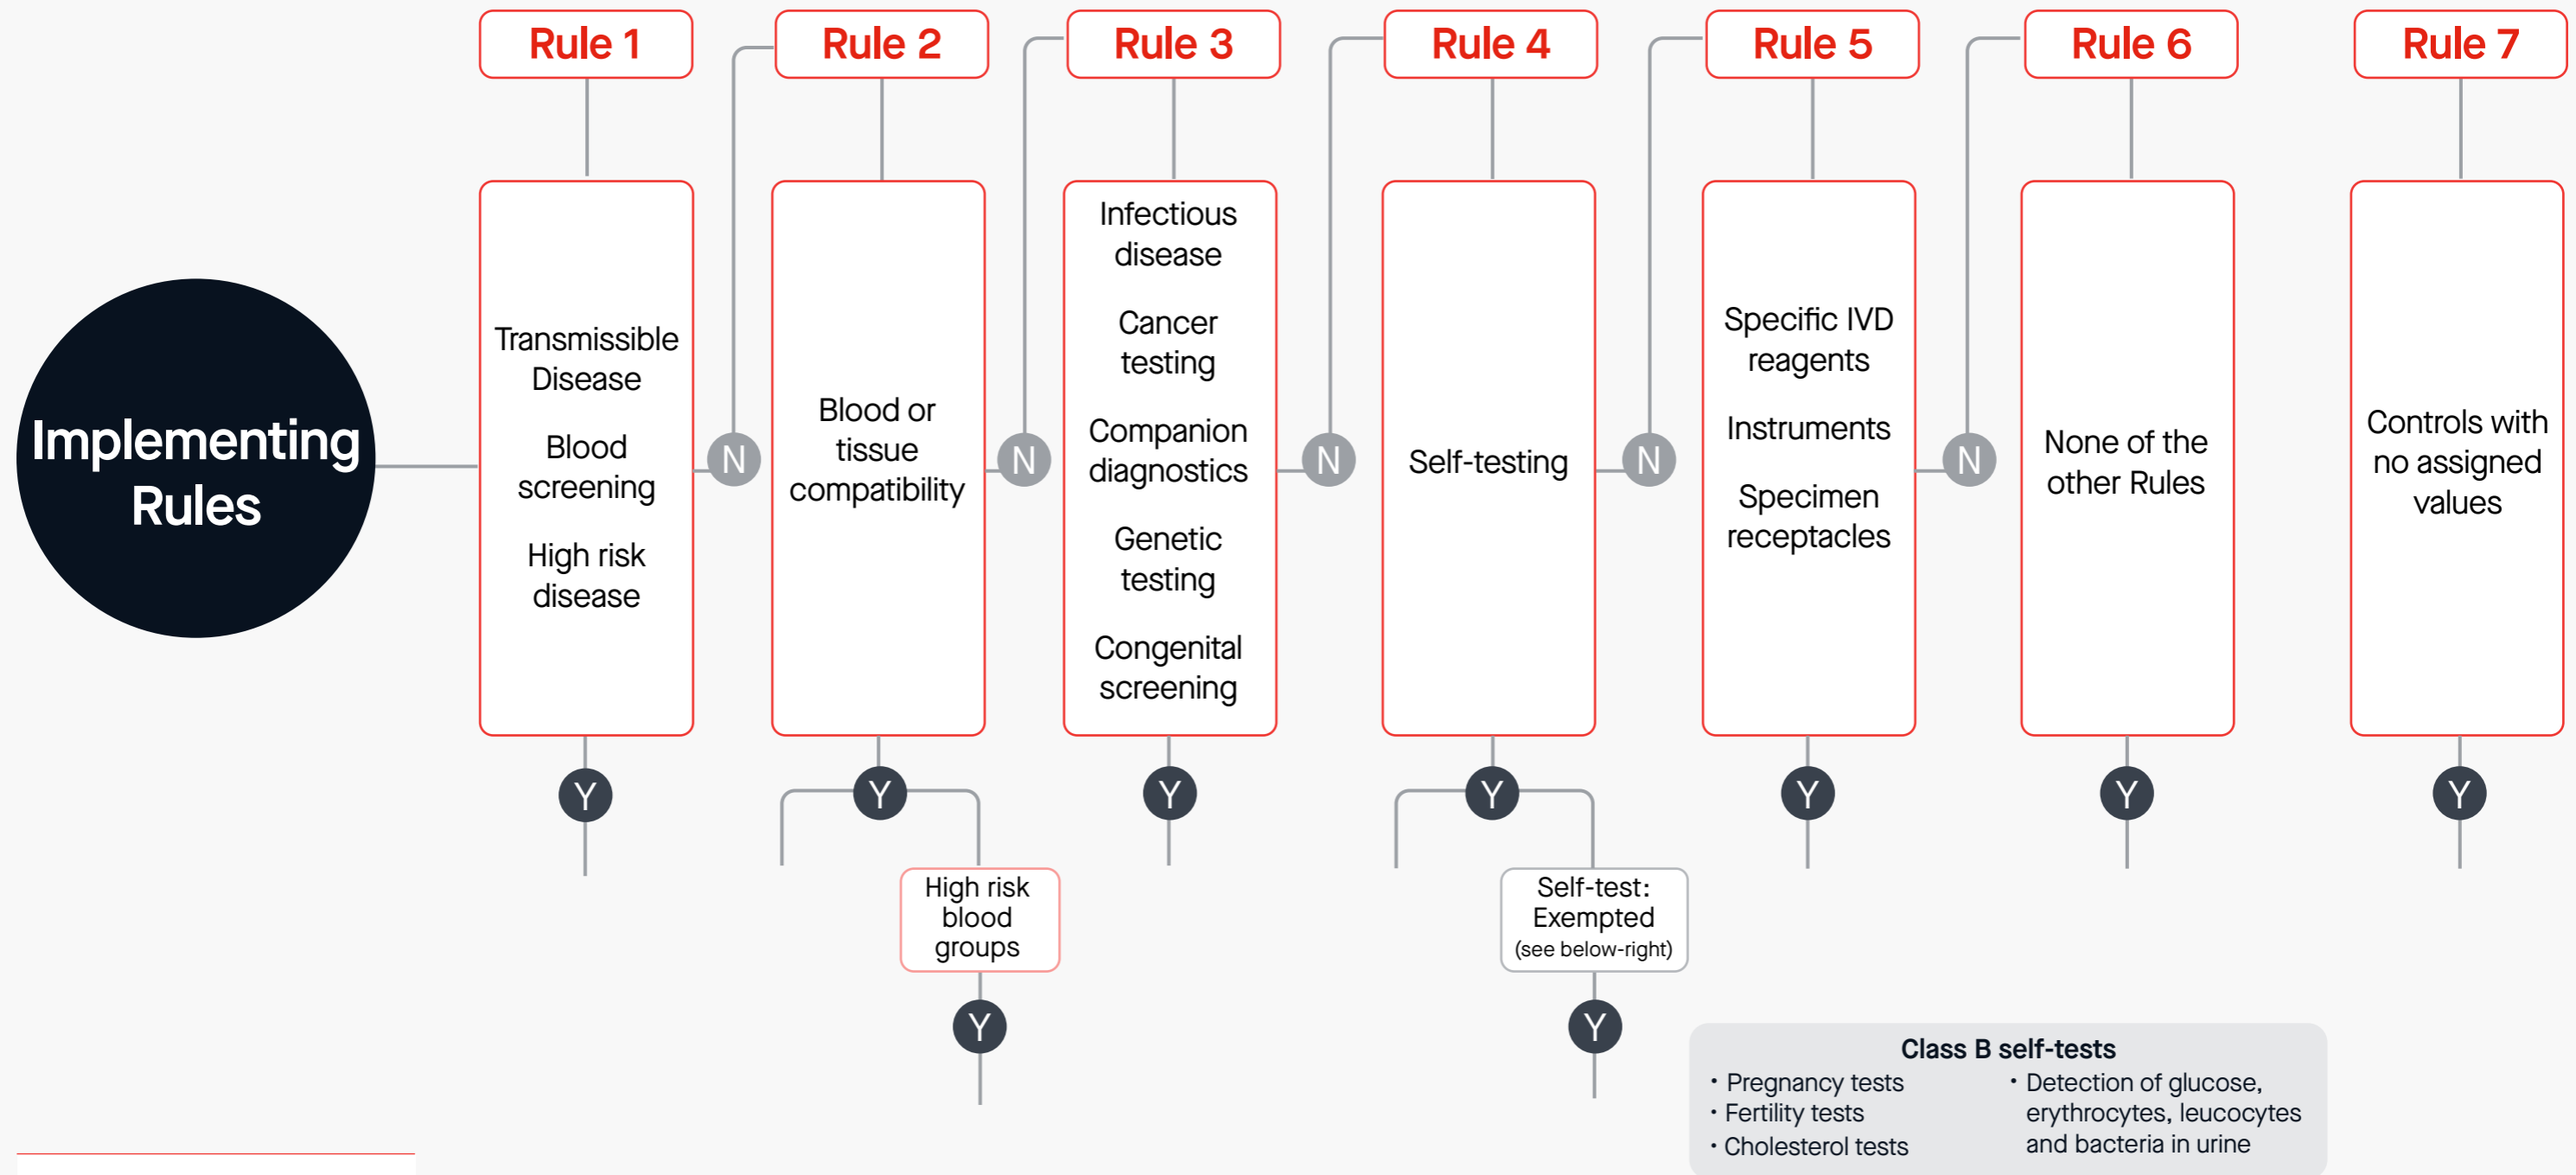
Implementing Rules

Rule 1

Transmissible Disease

Blood screening

High risk disease

Y

N

Rule 2

Blood or tissue compatibility

Y

High risk blood groups

Y

N

Rule 3

Infectious disease

Cancer testing

Companion diagnostics

Genetic testing

Congenital screening

Y

N

Rule 4

Self-testing

Y

Self-test: Exempted (see below-right)

Y

N

Rule 5

Specific IVD reagents

Instruments

Specimen receptacles

Y

N

Rule 6

None of the other Rules

Y

Rule 7

Controls with no assigned values

Y

Class B self-tests

- Pregnancy tests
- Fertility tests
- Cholesterol tests
- Detection of glucose, erythrocytes, leucocytes and bacteria in urine